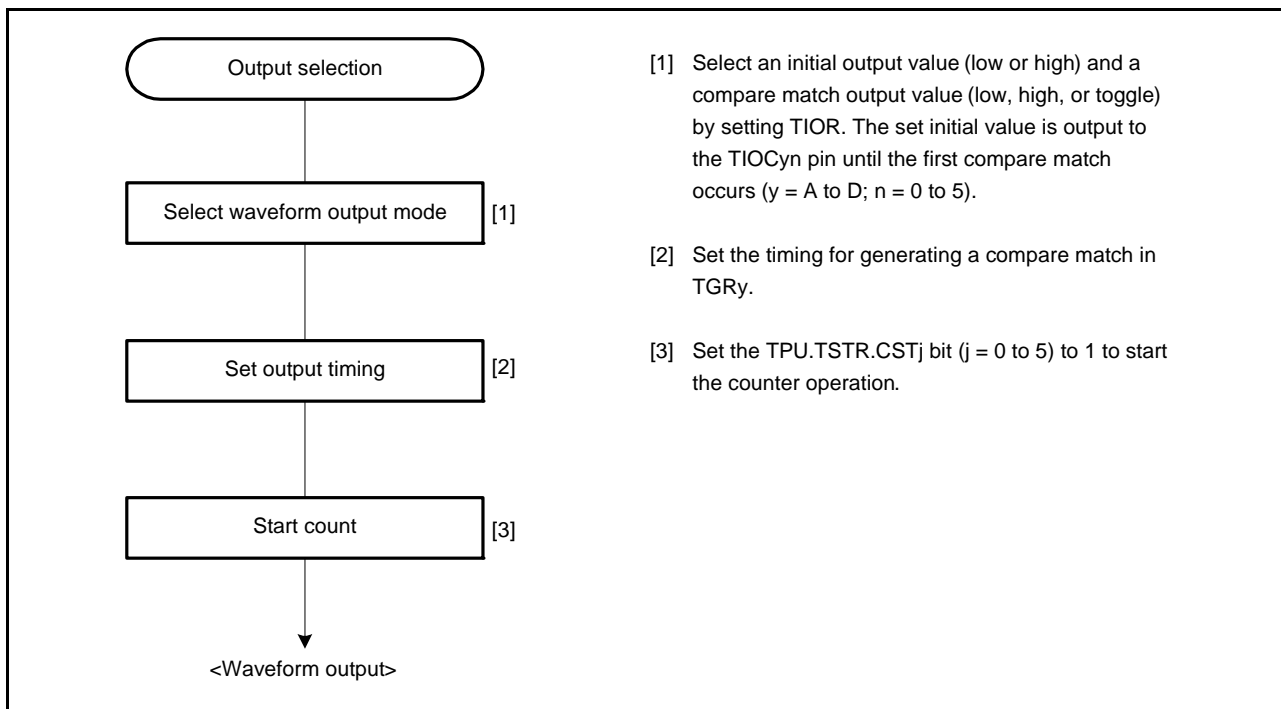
Output selection

Select waveform output mode [1]

Set output timing [2]

Start count [3]

<Waveform output>

[1] Select an initial output value (low or high) and a compare match output value (low, high, or toggle) by setting TIOR. The set initial value is output to the TIOCyn pin until the first compare match occurs (y = A to D; n = 0 to 5).

[2] Set the timing for generating a compare match in TGRy.

[3] Set the TPU.TSTR.CSTj bit (j = 0 to 5) to 1 to start the counter operation.